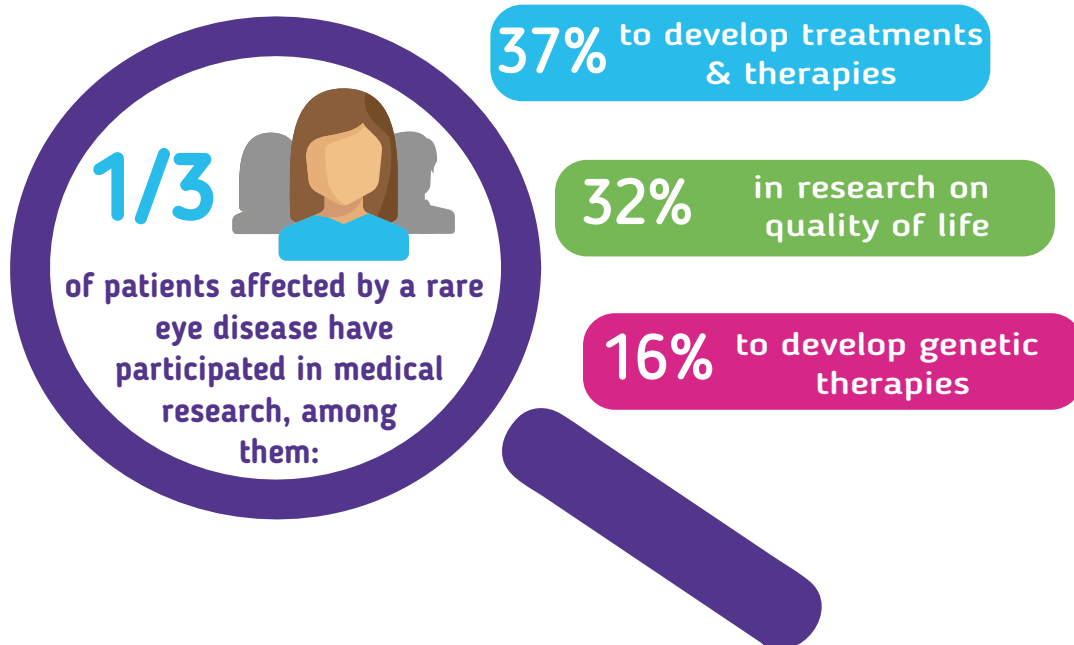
1/3

of patients affected by a rare eye disease have participated in medical research, among them:

37% to develop treatments & therapies

32% in research on quality of life

16% to develop genetic therapies